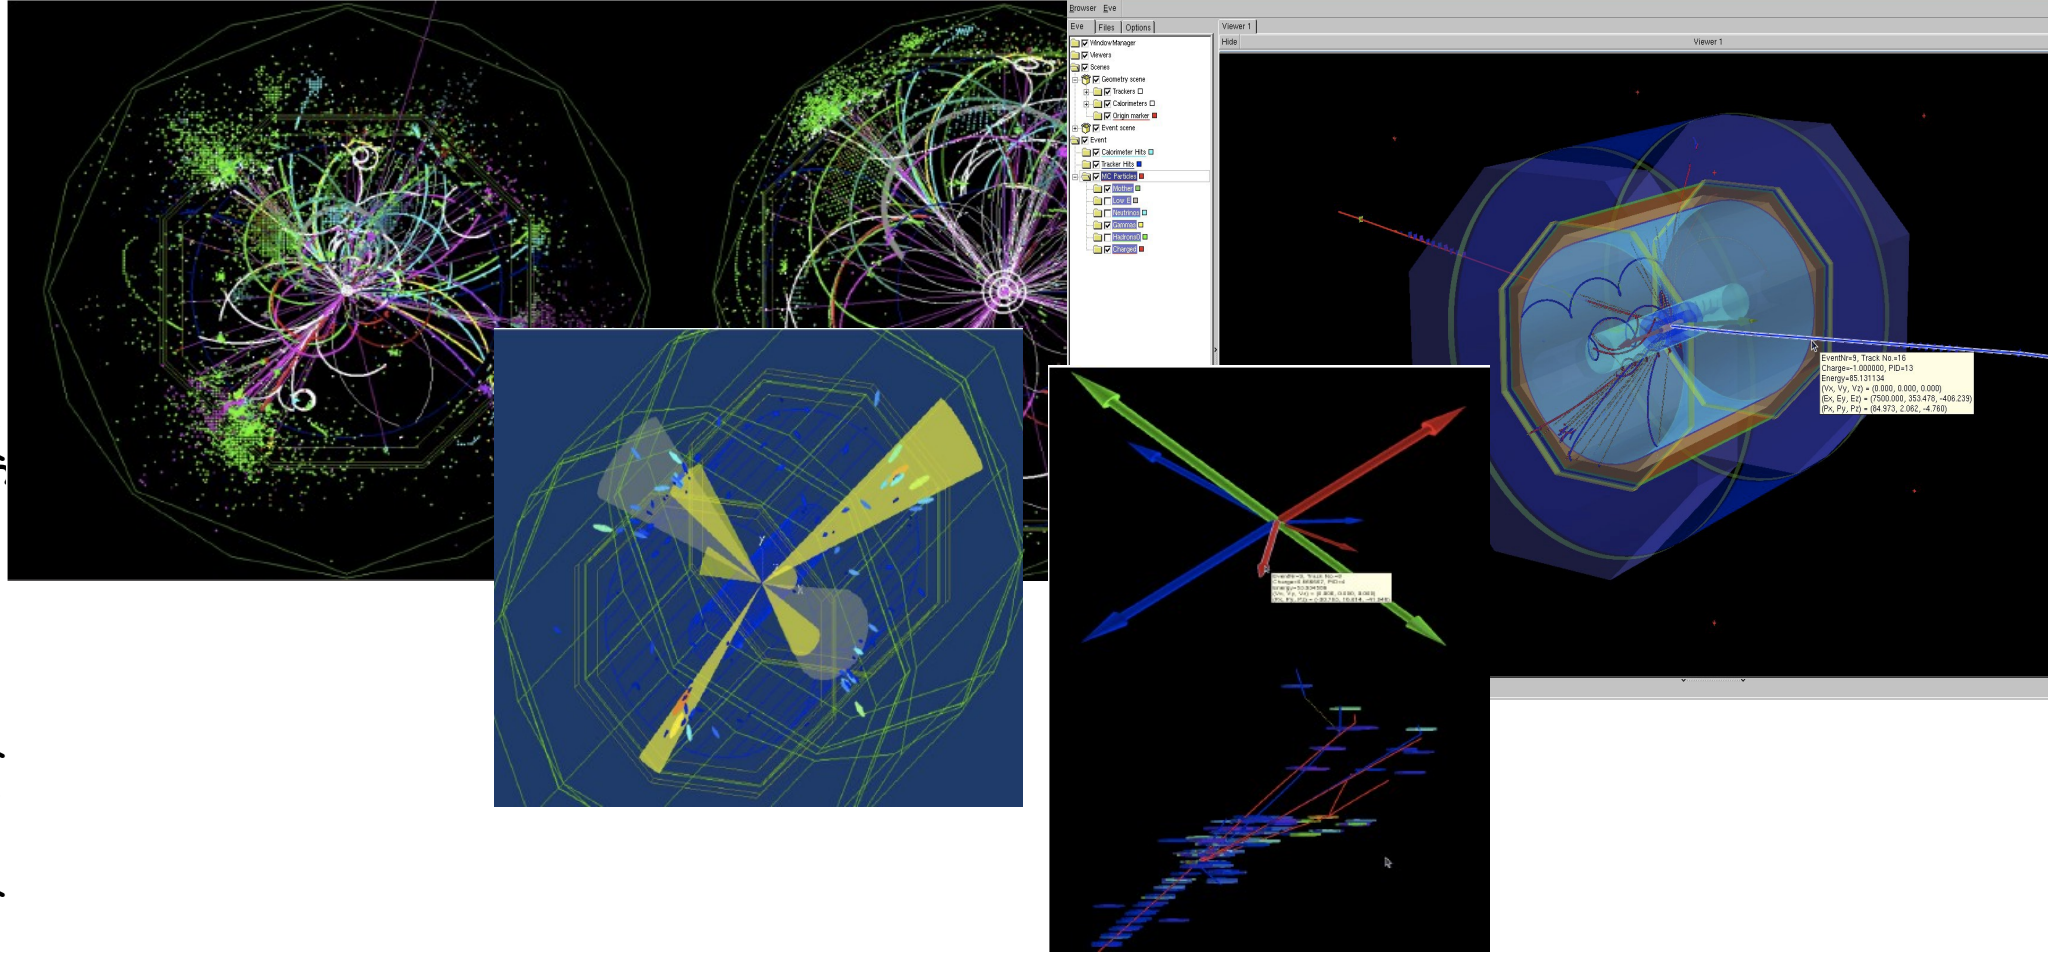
Browser Eve

Eve | Files | Options

Viewer 1

Hide

Viewer 1

WindowManager
Viewers
Scenes
Geometry scene
Trackers
Calorimeters
Origin marker
Event scene
Event
Calorimeter Hits
Tracker Hits
MC Particles
Mother
Low E
Neutrinos
Gammas
Hadrons
Charged

EventNr=9, Track No.=16
Charge=-1.000000, PID=13
Energy=85.131134
(Vx, Vy, Vz) = (0.000, 0.000, 0.000)
(Ex, Ey, Ez) = (7500.000, 353.478, -406.239)
(Px, Py, Pz) = (84.973, 2.062, -4.760)

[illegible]